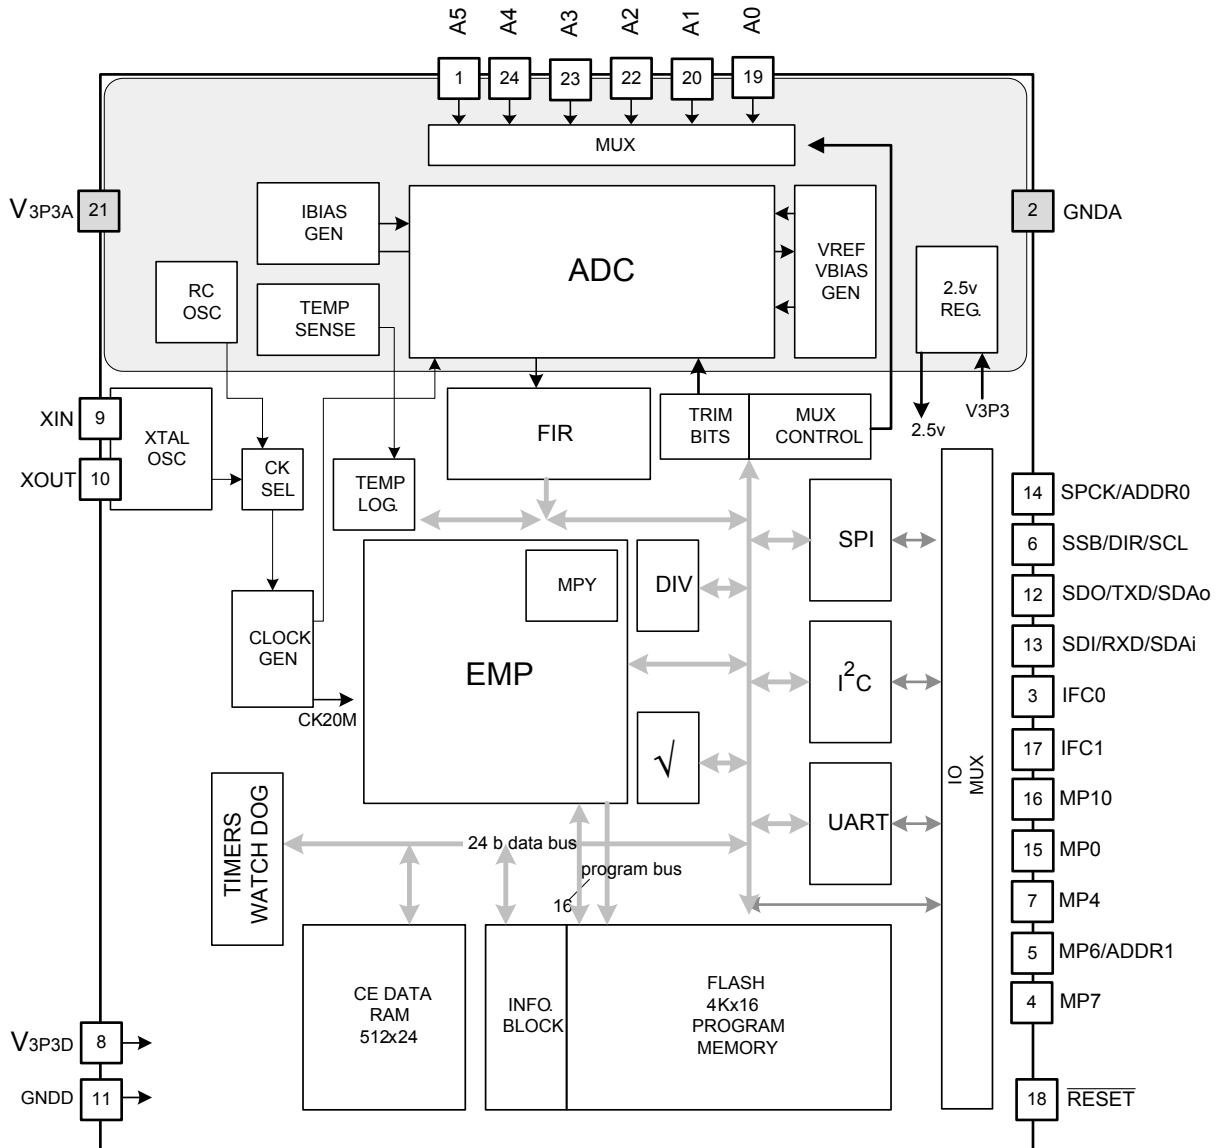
A5 A4 A3 A2 A1 A0
1 24 23 22 20 19
MUX
$V_{3P3A}$ 21
2 GNDA
IBIAS GEN
ADC
VREF VBIAS GEN
RC OSC
TEMP SENSE
2.5v REG.
2.5v
V3P3
XIN 9
XOUT 10
XTAL OSC
CK SEL
TEMP LOG.
FIR
TRIM BITS
MUX CONTROL
SPI
MPY
DIV
CLOCK GEN
EMP
$I^2C$
CK20M
√
UART
IO MUX
TIMERS WATCH DOG
24 b data bus
program bus
16
CE DATA RAM 512x24
INFO. BLOCK
FLASH 4Kx16 PROGRAM MEMORY
14 SPCK/ADDR0
6 SSB/DIR/SCL
12 SDO/TXD/SDAo
13 SDI/RXD/SDAi
3 IFC0
17 IFC1
16 MP10
15 MP0
7 MP4
5 MP6/ADDR1
4 MP7
$V_{3P3D}$ 8
GNDD 11
18 $\overline{RESET}$